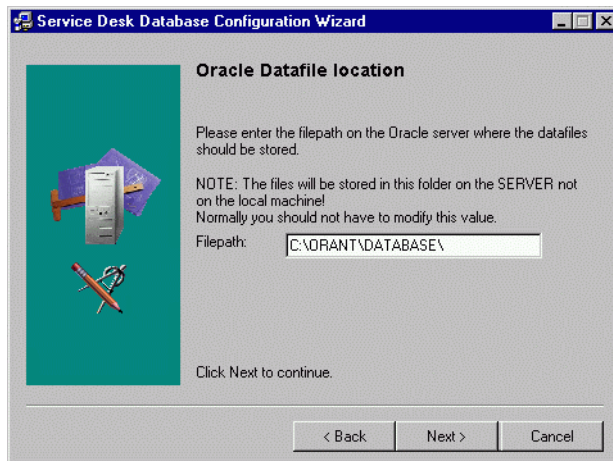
Service Desk Database Configuration Wizard

Oracle Datafile location

Please enter the filepath on the Oracle server where the datafiles should be stored.

NOTE: The files will be stored in this folder on the SERVER not on the local machine!
Normally you should not have to modify this value.

Filepath: C:\ORANT\DATABASE\

Click Next to continue.

< Back
Next >
Cancel